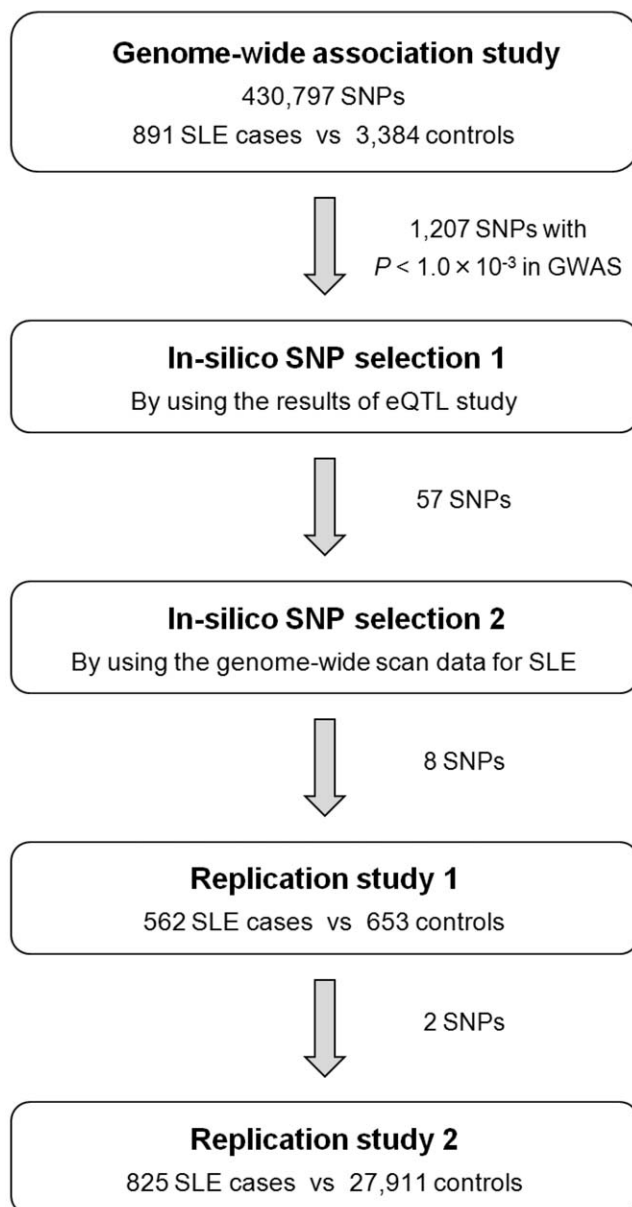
Genome-wide association study
430,797 SNPs
891 SLE cases vs 3,384 controls

1,207 SNPs with $P < 1.0 \times 10^{-3}$ in GWAS

In-silico SNP selection 1
By using the results of eQTL study

57 SNPs

In-silico SNP selection 2
By using the genome-wide scan data for SLE

8 SNPs

Replication study 1
562 SLE cases vs 653 controls

2 SNPs

Replication study 2
825 SLE cases vs 27,911 controls